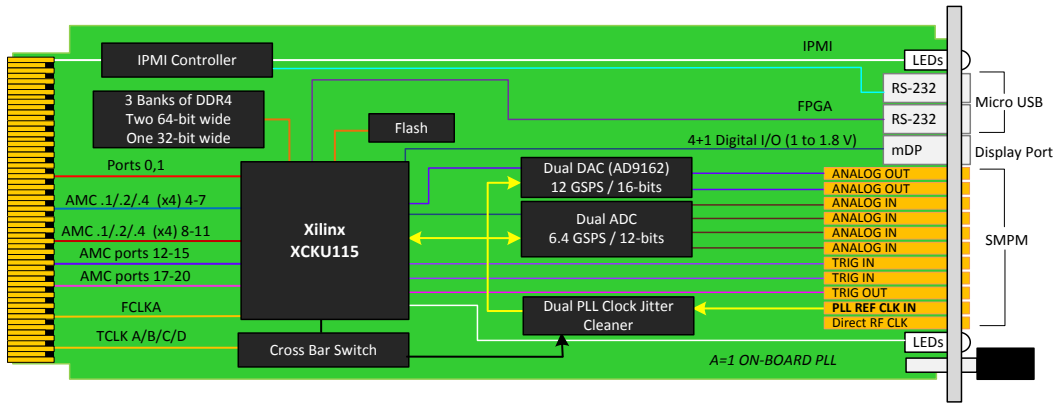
IPMI Controller
IPMI
LEDs
3 Banks of DDR4
Two 64-bit wide
One 32-bit wide
RS-232
Micro USB
FPGA
RS-232
Flash
4+1 Digital I/O (1 to 1.8 V)
mDP
Display Port
Ports 0,1
Dual DAC (AD9162)
12 GSPS / 16-bits
ANALOG OUT
ANALOG OUT
AMC .1/.2/.4 (x4) 4-7
Xilinx
XCKU115
Dual ADC
6.4 GSPS / 12-bits
ANALOG IN
ANALOG IN
AMC .1/.2/.4 (x4) 8-11
ANALOG IN
SMPM
AMC ports 12-15
ANALOG IN
TRIG IN
AMC ports 17-20
TRIG IN
TRIG OUT
FCLKA
Dual PLL Clock Jitter
Cleaner
PLL REF CLK IN
Direct RF CLK
TCLK A/B/C/D
Cross Bar Switch
LEDs
A=1 ON-BOARD PLL